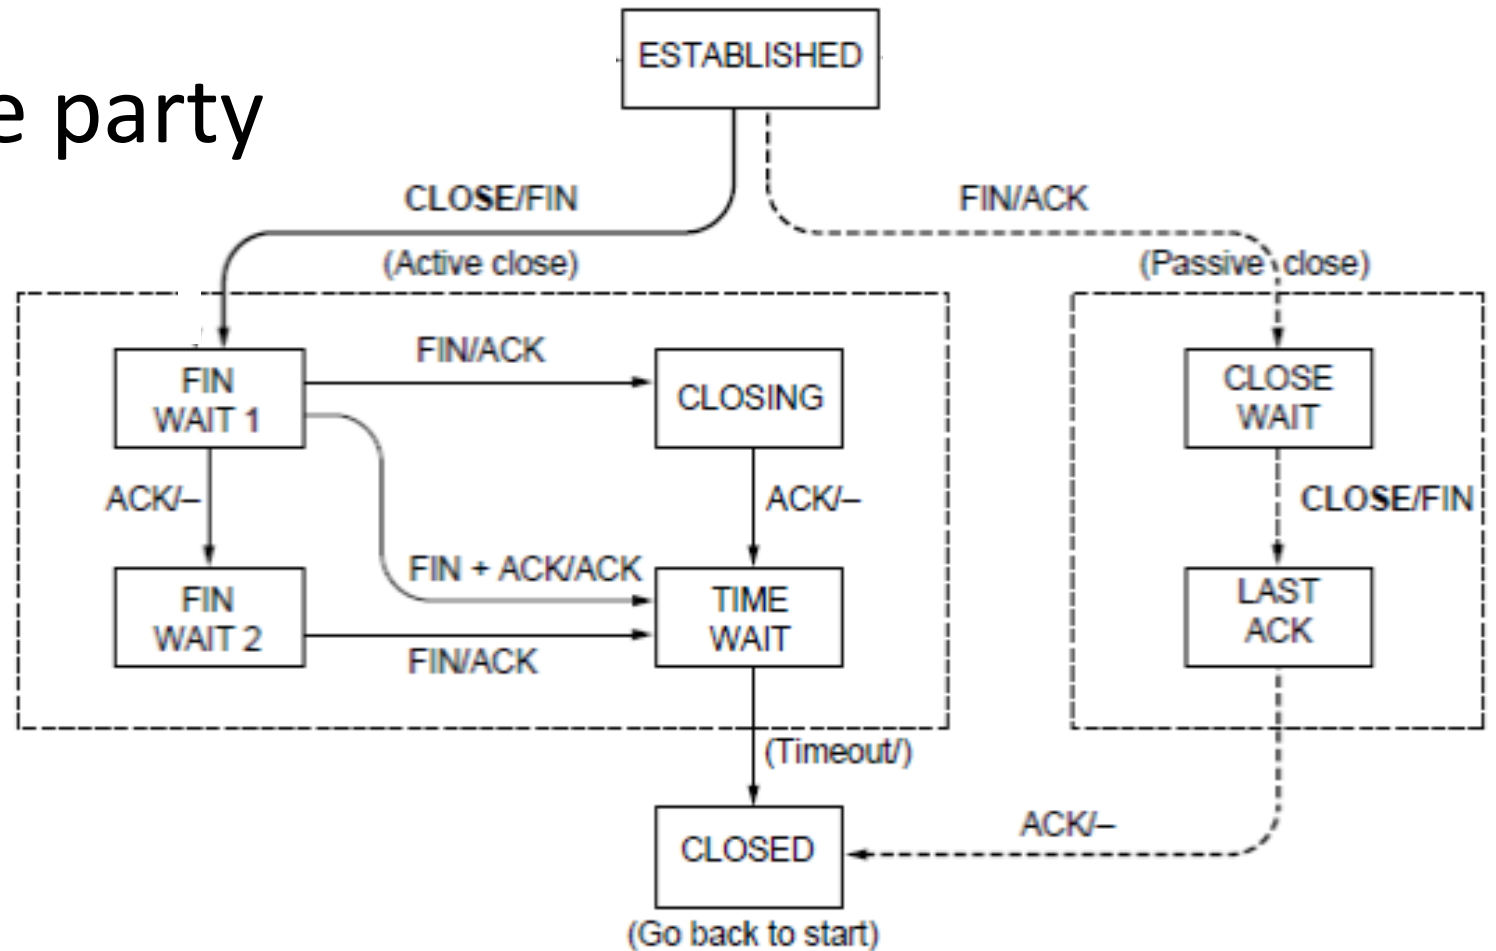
e party

ESTABLISHED

CLOSE/FIN

(Active close)

FIN/ACK

(Passive close)

FIN/ACK

FIN WAIT 1

CLOSING

CLOSE WAIT

ACK/–

ACK/–

CLOSE/FIN

FIN + ACK/ACK

FIN WAIT 2

TIME WAIT

LAST ACK

FIN/ACK

(Timeout/)

ACK/–

CLOSED

(Go back to start)